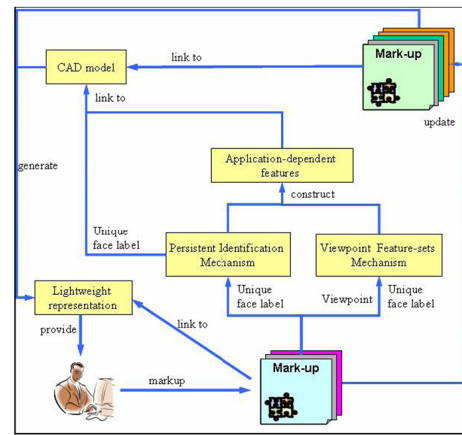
CAD model

link to

Mark-up

update

link to

generate

Application-dependent features

construct

Unique face label

Persistent Identification Mechanism

Viewpoint Feature-sets Mechanism

Lightweight representation

Unique face label

Viewpoint

Unique face label

provide

link to

markup

Mark-up